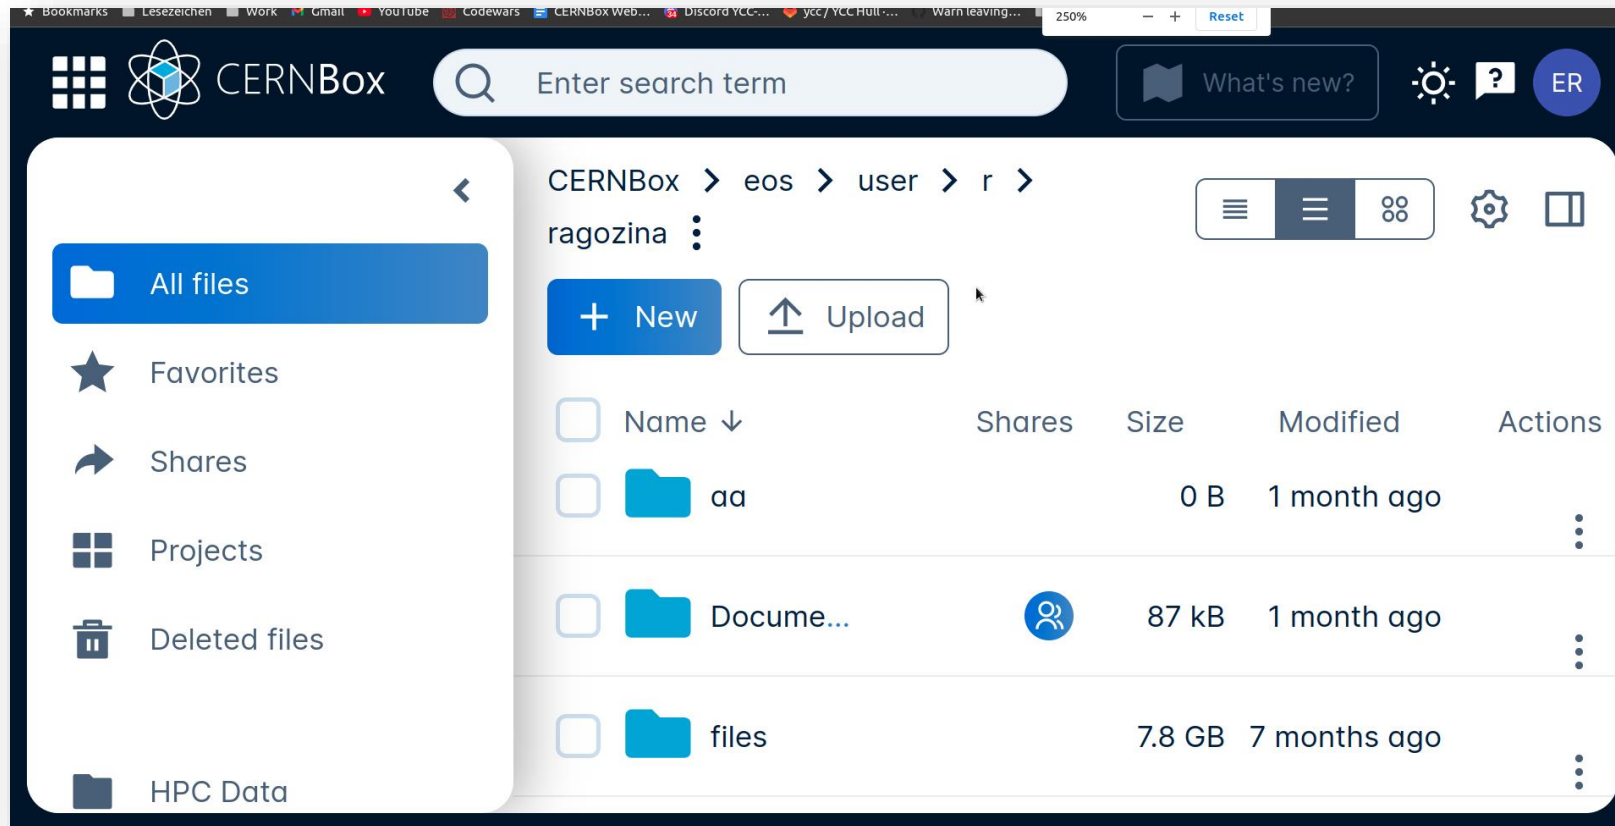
Bookmarks Lesezeichen Work Gmail YouTube Codewars CERNBox Web... Discord YCC-... ycc / YCC Hull -... Warn leaving...

250% − + Reset

CERNBox

Enter search term

What's new?

?

ER

All files

Favorites

Shares

Projects

Deleted files

HPC Data

CERNBox > eos > user > r > ragozina

+ New

Upload

| | Name ↓ | Shares | Size | Modified | Actions |
|---|---|---|---|---|---|
| | aa | | 0 B | 1 month ago | |
| | Docume... | | 87 kB | 1 month ago | |
| | files | | 7.8 GB | 7 months ago | |